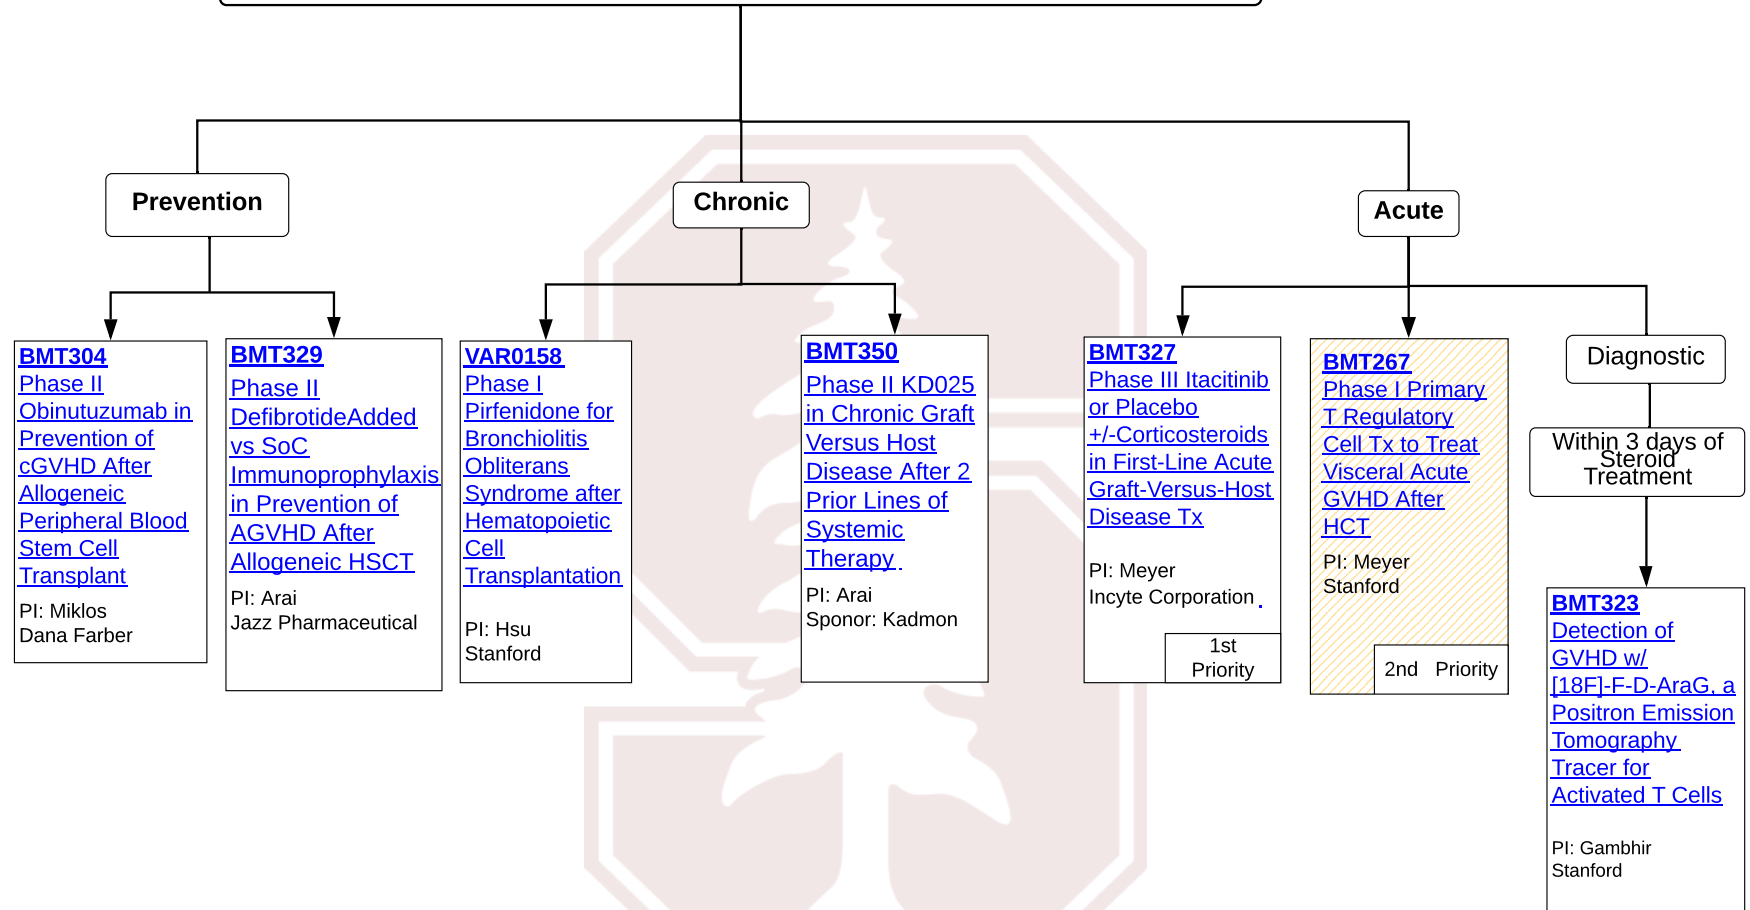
Prevention

Chronic

Acute

BMT304
Phase II Obinutuzumab in Prevention of cGVHD After Allogeneic Peripheral Blood Stem Cell Transplant

PI: Miklos
Dana Farber

BMT329
Phase II DefibrotideAdded vs SoC Immunoprophylaxis in Prevention of AGVHD After Allogeneic HSCT

PI: Arai
Jazz Pharmaceutical

VAR0158
Phase I Pirfenidone for Bronchiolitis Obliterans Syndrome after Hematopoietic Cell Transplantation

PI: Hsu
Stanford

BMT350
Phase II KD025 in Chronic Graft Versus Host Disease After 2 Prior Lines of Systemic Therapy

PI: Arai
Sponor: Kadmon

BMT327
Phase III Itacitinib or Placebo +/-Corticosteroids in First-Line Acute Graft-Versus-Host Disease Tx

PI: Meyer
Incyte Corporation

1st Priority

BMT267
Phase I Primary T Regulatory Cell Tx to Treat Visceral Acute GVHD After HCT

PI: Meyer
Stanford

2nd Priority

Diagnostic

Within 3 days of Steroid Treatment

BMT323
Detection of GVHD w/ [18F]-F-D-AraG, a Positron Emission Tomography Tracer for Activated T Cells

PI: Gambhir
Stanford